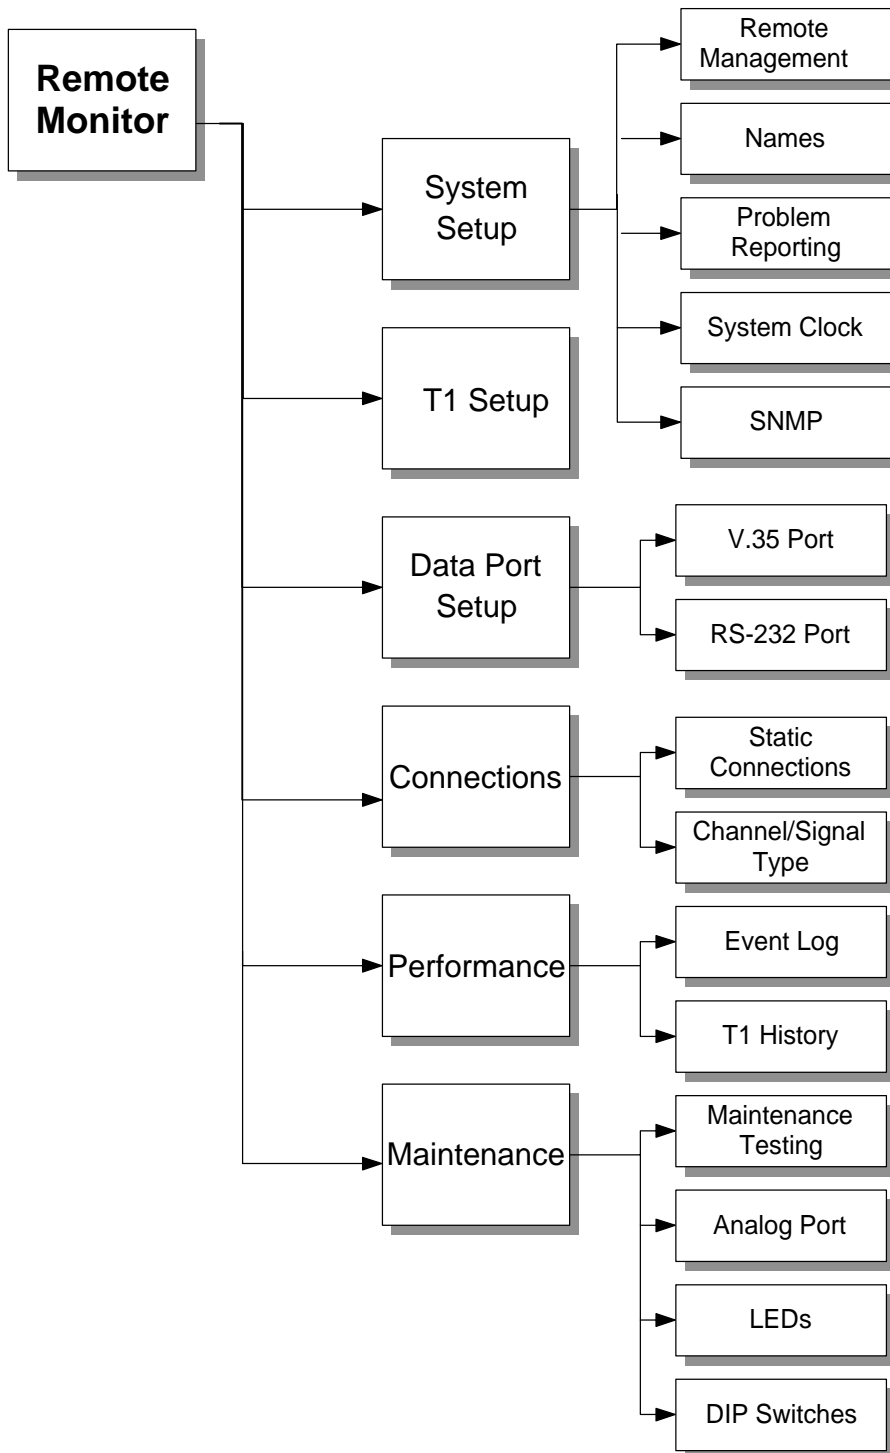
Remote Monitor

System Setup

Remote Management

Names

Problem Reporting

System Clock

SNMP

T1 Setup

Data Port Setup

V.35 Port

RS-232 Port

Connections

Static Connections

Channel/Signal Type

Performance

Event Log

T1 History

Maintenance

Maintenance Testing

Analog Port

LEDs

DIP Switches